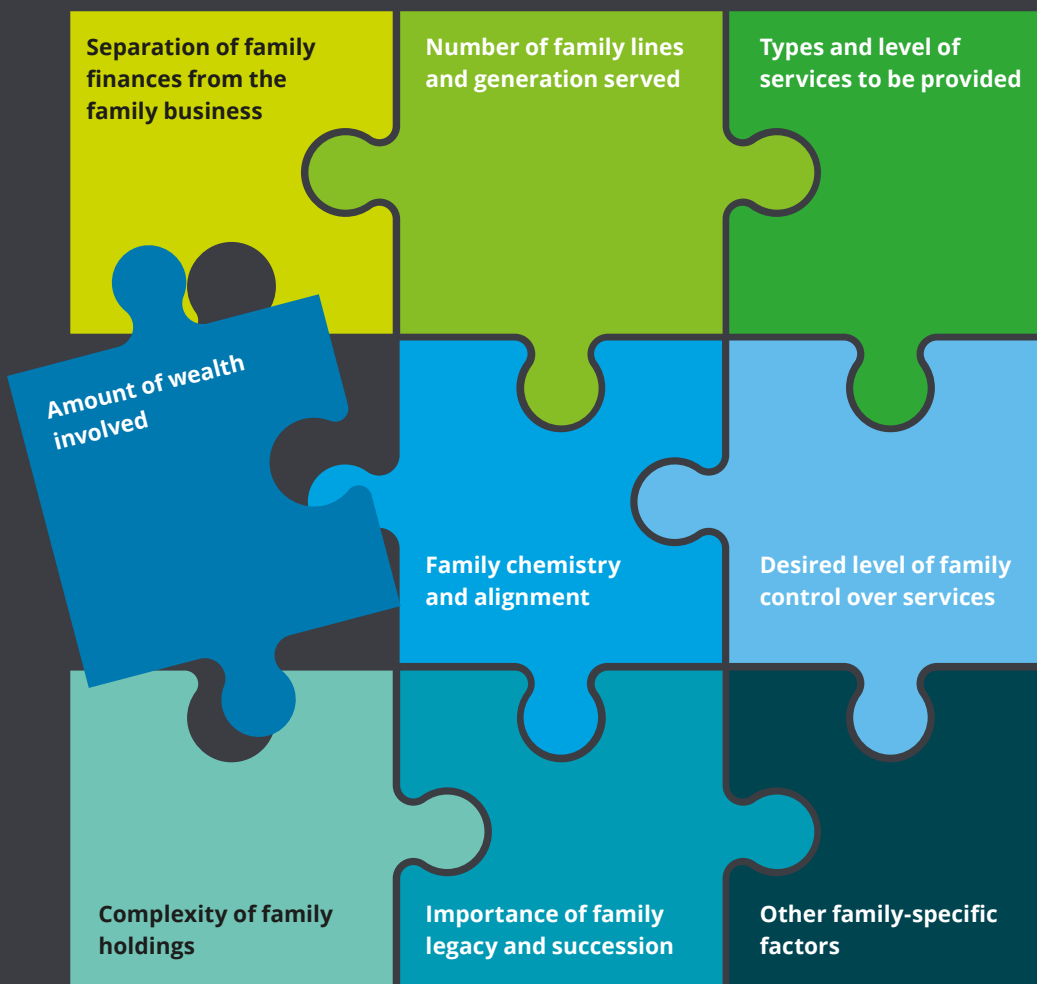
Separation of family finances from the family business

Number of family lines and generation served

Types and level of services to be provided

Amount of wealth involved

Family chemistry and alignment

Desired level of family control over services

Complexity of family holdings

Importance of family legacy and succession

Other family-specific factors